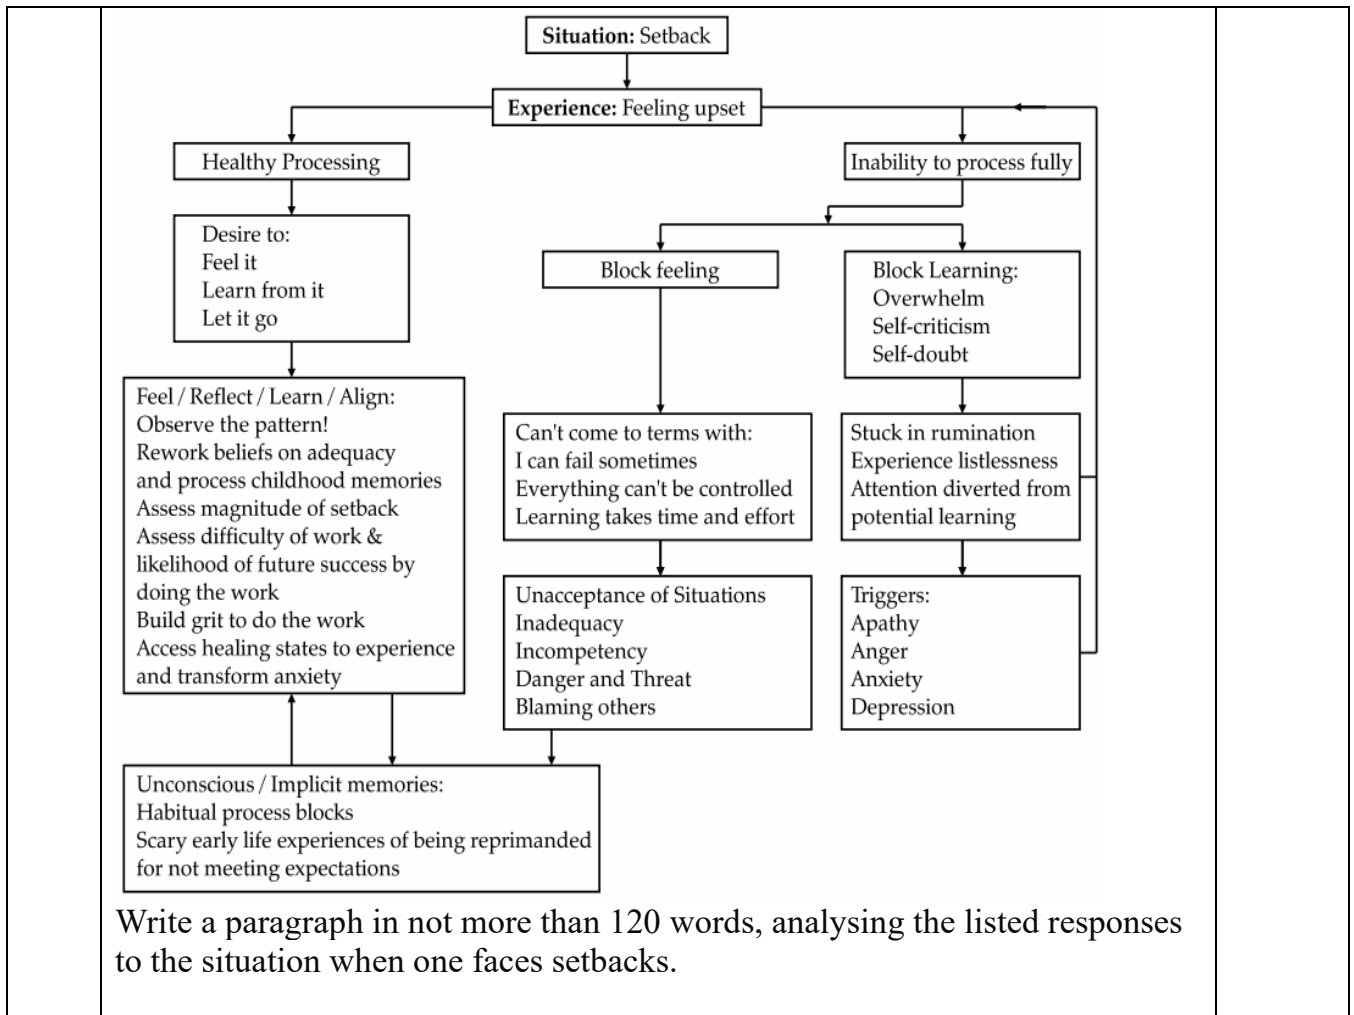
**Situation:** Setback

**Experience:** Feeling upset

Healthy Processing

Desire to:
Feel it
Learn from it
Let it go

Feel / Reflect / Learn / Align:
Observe the pattern!
Rework beliefs on adequacy and process childhood memories
Assess magnitude of setback
Assess difficulty of work & likelihood of future success by doing the work
Build grit to do the work
Access healing states to experience and transform anxiety

Unconscious / Implicit memories:
Habitual process blocks
Scary early life experiences of being reprimanded for not meeting expectations

Inability to process fully

Block feeling

Can't come to terms with:
I can fail sometimes
Everything can't be controlled
Learning takes time and effort

Unacceptance of Situations
Inadequacy
Incompetency
Danger and Threat
Blaming others

Block Learning:
Overwhelm
Self-criticism
Self-doubt

Stuck in rumination
Experience listlessness
Attention diverted from potential learning

Triggers:
Apathy
Anger
Anxiety
Depression

Write a paragraph in not more than 120 words, analysing the listed responses to the situation when one faces setbacks.